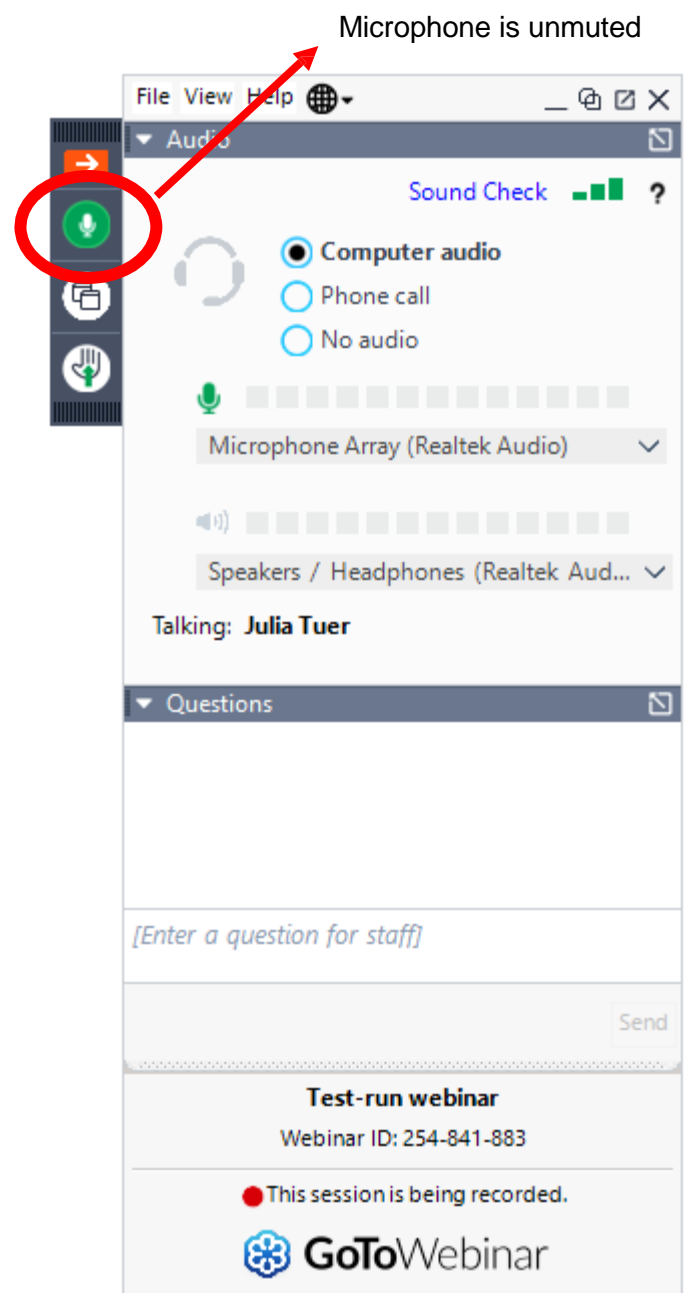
Microphone is unmuted

File View Help

Audio

Sound Check ?

Computer audio
Phone call
No audio

Microphone Array (Realtek Audio)

Speakers / Headphones (Realtek Aud...

Talking: Julia Tuer

Questions

[Enter a question for staff]

Send

Test-run webinar

Webinar ID: 254-841-883

This session is being recorded.

GoToWebinar